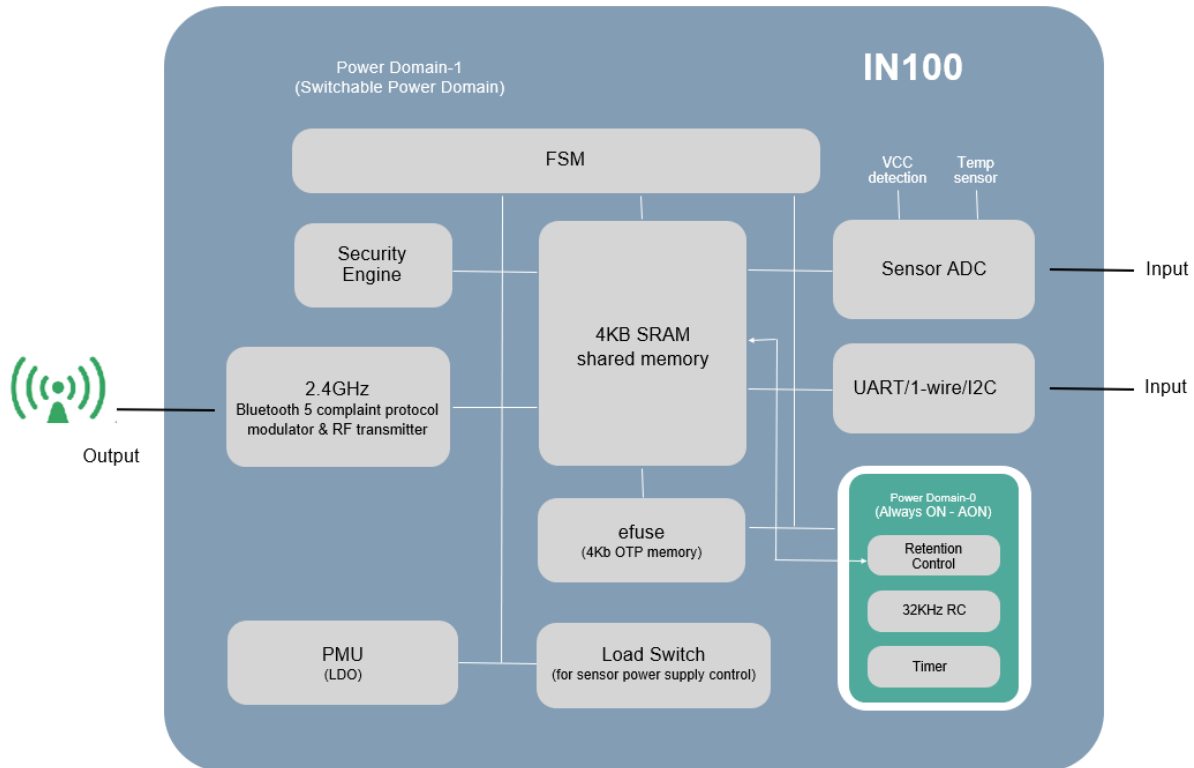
Power Domain-1
(Switchable Power Domain)

IN100

FSM

VCC detection

Temp sensor

Security Engine

4KB SRAM shared memory

Sensor ADC

Input

2.4GHz
Bluetooth 5 complaint protocol modulator & RF transmitter

UART/1-wire/I2C

Input

Output

efuse
(4Kb OTP memory)

Power Domain-0
(Always ON - AON)

Retention Control

32KHz RC

Timer

PMU
(LDO)

Load Switch
(for sensor power supply control)